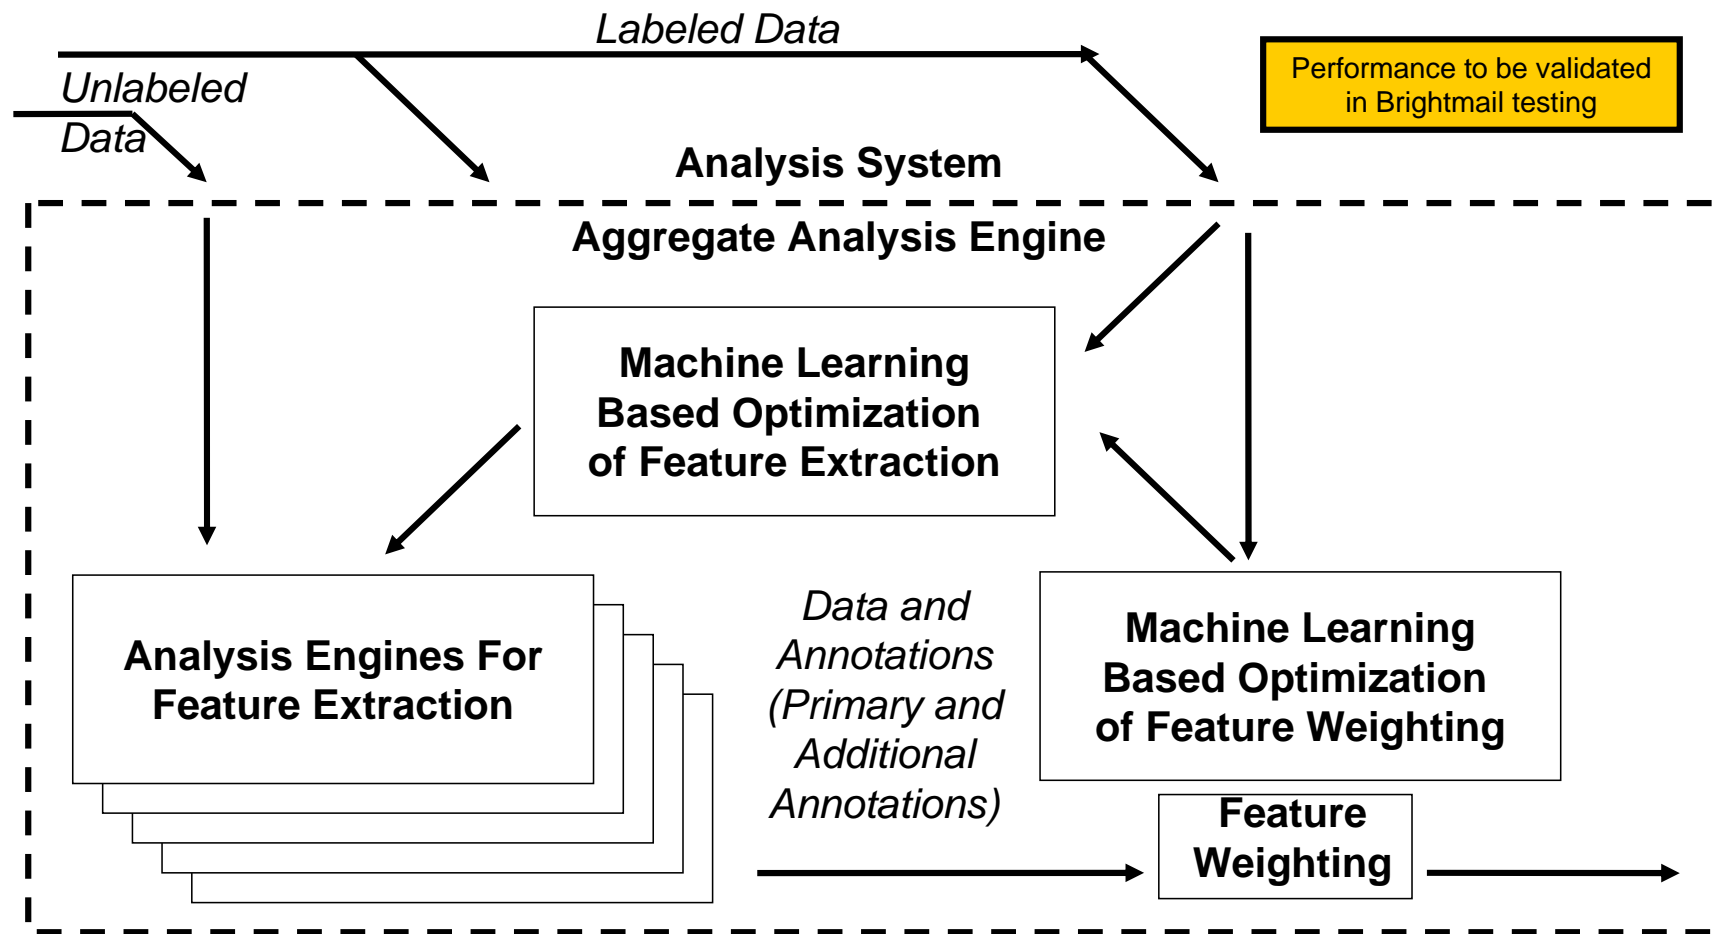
Labeled Data

Unlabeled Data

Performance to be validated in Brightmail testing

Analysis System

Aggregate Analysis Engine

Machine Learning Based Optimization of Feature Extraction

Analysis Engines For Feature Extraction

Data and Annotations (Primary and Additional Annotations)

Machine Learning Based Optimization of Feature Weighting

Feature Weighting